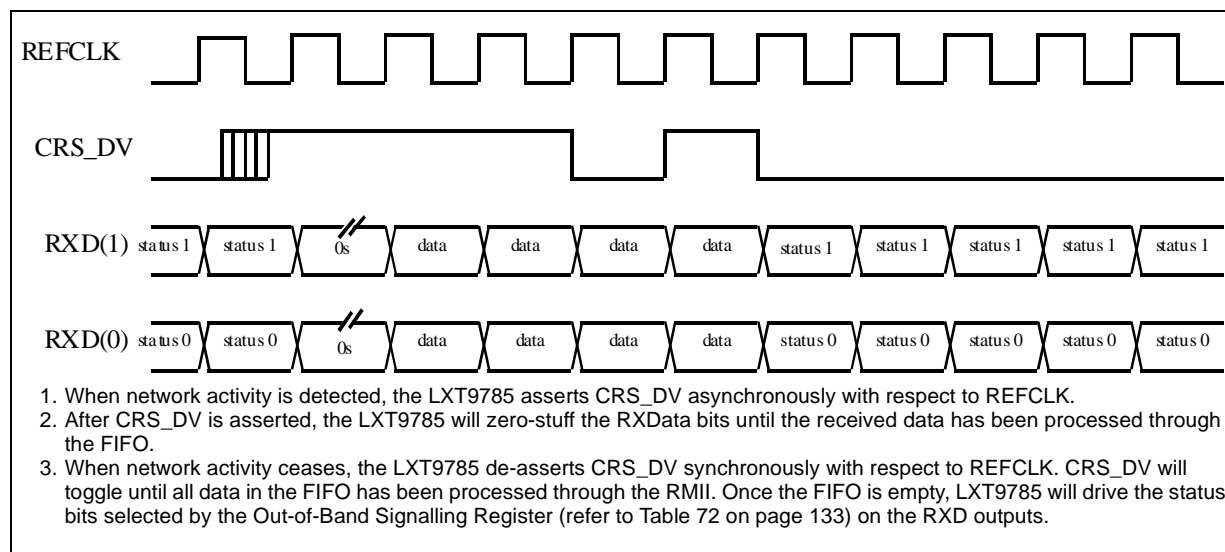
REFCLK

CRS_DV

RXD(1) status 1 status 1 0s data data data data status 1 status 1 status 1 status 1 status 1

RXD(0) status 0 status 0 0s data data data data status 0 status 0 status 0 status 0 status 0

1. When network activity is detected, the LXT9785 asserts CRS_DV asynchronously with respect to REFCLK.
2. After CRS_DV is asserted, the LXT9785 will zero-stuff the RXData bits until the received data has been processed through the FIFO.
3. When network activity ceases, the LXT9785 de-asserts CRS_DV synchronously with respect to REFCLK. CRS_DV will toggle until all data in the FIFO has been processed through the RMII. Once the FIFO is empty, LXT9785 will drive the status bits selected by the Out-of-Band Signalling Register (refer to Table 72 on page 133) on the RXD outputs.